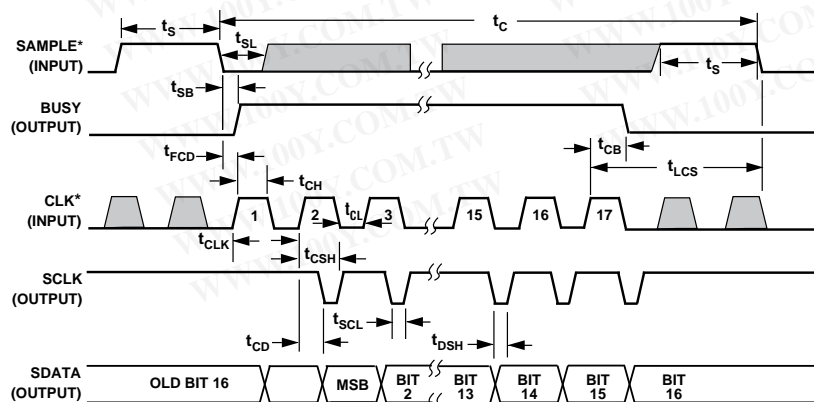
$t_S$
$t_C$
SAMPLE* (INPUT)
$t_{SL}$
$t_S$
$t_{SB}$
BUSY (OUTPUT)
$t_{FCD}$
$t_{CB}$
$t_{CH}$
$t_{LCS}$
CLK* (INPUT)
1
2
$t_{CL}$
3
15
16
17
$t_{CLK}$
$t_{CSH}$
SCLK (OUTPUT)
$t_{SCL}$
$t_{CD}$
$t_{DSH}$
SDATA (OUTPUT)
OLD BIT 16
MSB
BIT 2
BIT 13
BIT 14
BIT 15
BIT 16
WWW.100Y.COM.TW